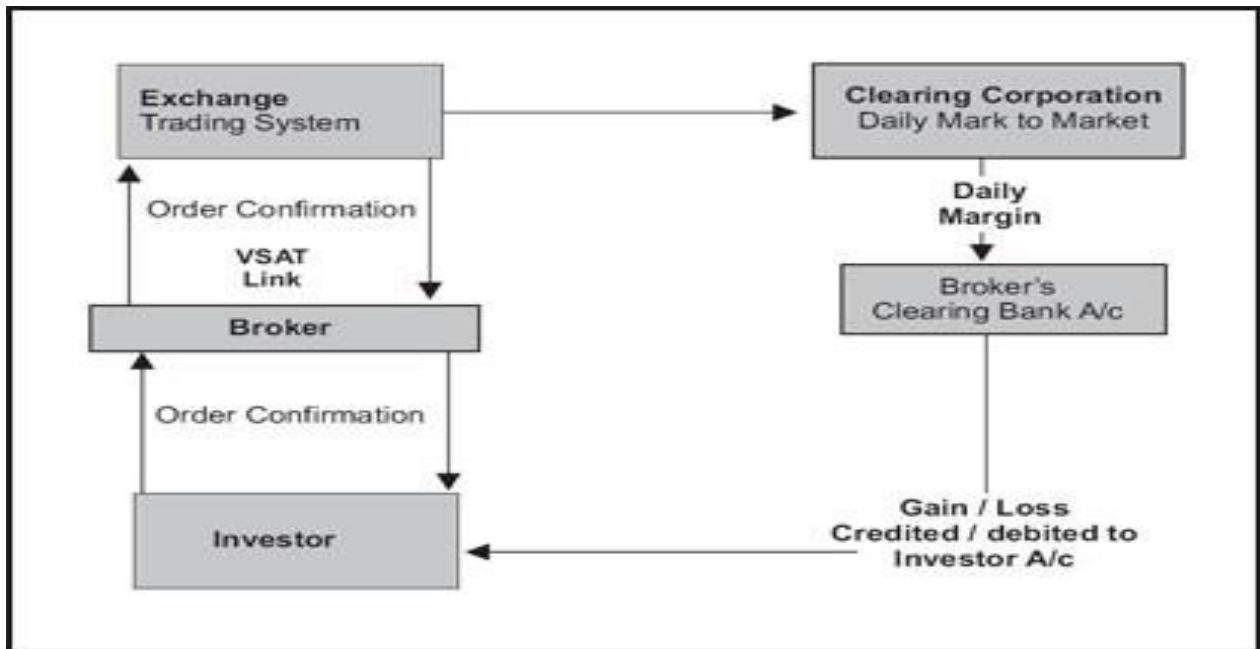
Exchange
Trading System

Clearing Corporation
Daily Mark to Market

Order Confirmation

VSAT
Link

Daily
Margin

Broker's
Clearing Bank A/c

Broker

Order Confirmation

Investor

Gain / Loss
Credited / debited to
Investor A/c